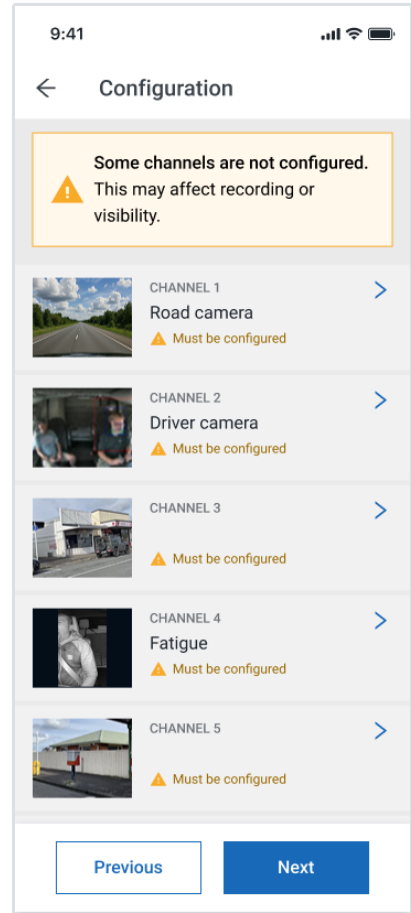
9:41

Configuration

Some channels are not configured. This may affect recording or visibility.

CHANNEL 1
Road camera
Must be configured

CHANNEL 2
Driver camera
Must be configured

CHANNEL 3
Must be configured

CHANNEL 4
Fatigue
Must be configured

CHANNEL 5
Must be configured

Previous
Next